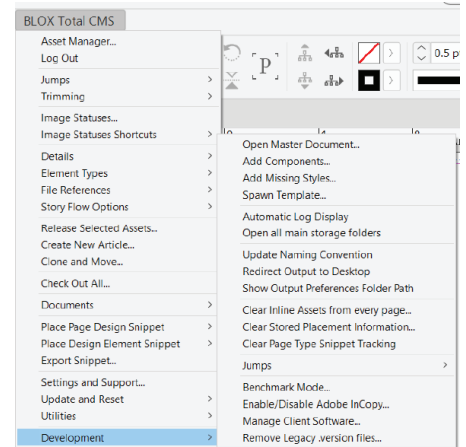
BLOX Total CMS

Asset Manager...
Log Out

Jumps
Trimming

Image Statuses...
Image Statuses Shortcuts

Details
Element Types
File References
Story Flow Options

Release Selected Assets...
Create New Article...
Clone and Move...

Check Out All...

Documents

Place Page Design Snippet
Place Design Element Snippet
Export Snippet...

Settings and Support...
Update and Reset
Utilities

Development

P

0.5 p

Open Master Document...
Add Components...
Add Missing Styles...
Spawn Template...

Automatic Log Display
Open all main storage folders

Update Naming Convention
Redirect Output to Desktop
Show Output Preferences Folder Path

Clear Inline Assets from every page...
Clear Stored Placement Information...
Clear Page Type Snippet Tracking

Jumps

Benchmark Mode...
Enable/Disable Adobe InCopy...
Manage Client Software...
Remove Legacy .version files...